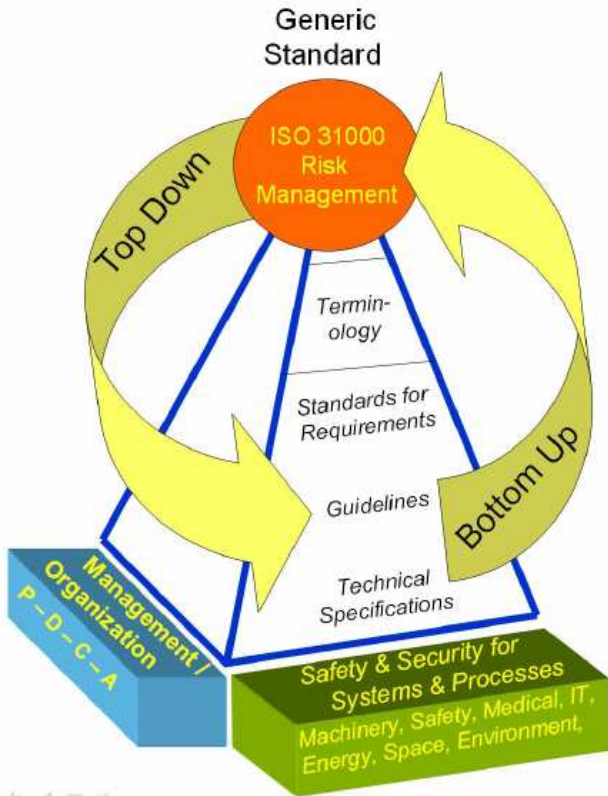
Generic Standard

ISO 31000 Risk Management

Top Down

Bottom Up

Terminology

Standards for Requirements

Guidelines

Technical Specifications

Management / Organization

P – D – C – A

Safety & Security for Systems & Processes

Machinery, Safety, Medical, IT, Energy, Space, Environment,